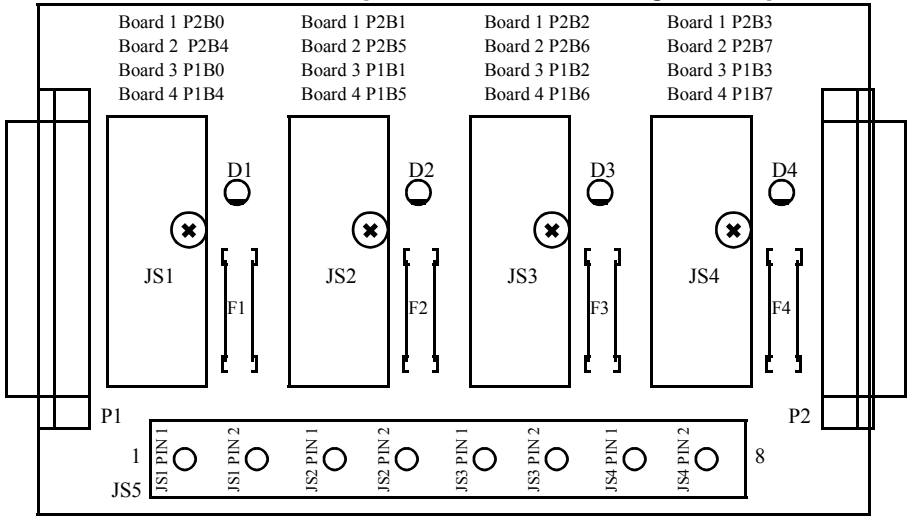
Board 1 P2B0
Board 2 P2B4
Board 3 P1B0
Board 4 P1B4

Board 1 P2B1
Board 2 P2B5
Board 3 P1B1
Board 4 P1B5

Board 1 P2B2
Board 2 P2B6
Board 3 P1B2
Board 4 P1B6

Board 1 P2B3
Board 2 P2B7
Board 3 P1B3
Board 4 P1B7

D1
D2
D3
D4

JS1
F1
JS2
F2
JS3
F3
JS4
F4

P1
P2

1
JS1 PIN 1
JS1 PIN 2
JS2 PIN 1
JS2 PIN 2
JS3 PIN 1
JS3 PIN 2
JS4 PIN 1
JS4 PIN 2
8
JS5